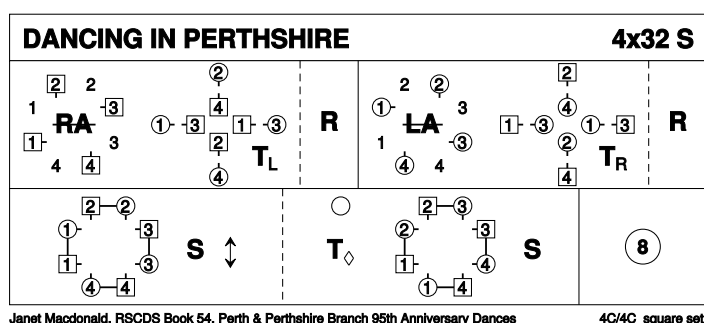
DANCING IN PERTHSHIRE

4x32 S

2 2
1 RA 3
1 3
4 4

2
4
1 3 1 3
2
4
$T_L$

R

2 2
1 LA 3
1 3
4 4

2
4
1 3 1 3
2
4
$T_R$

R

2 2
1 3
1 3
4 4
S ↕

$T_\Diamond$

2 3
2 3
1 4
1 4
S

8

Janet Macdonald. RSCDS Book 54. Perth & Perthshire Branch 95th Anniversary Dances

4C/4C square set